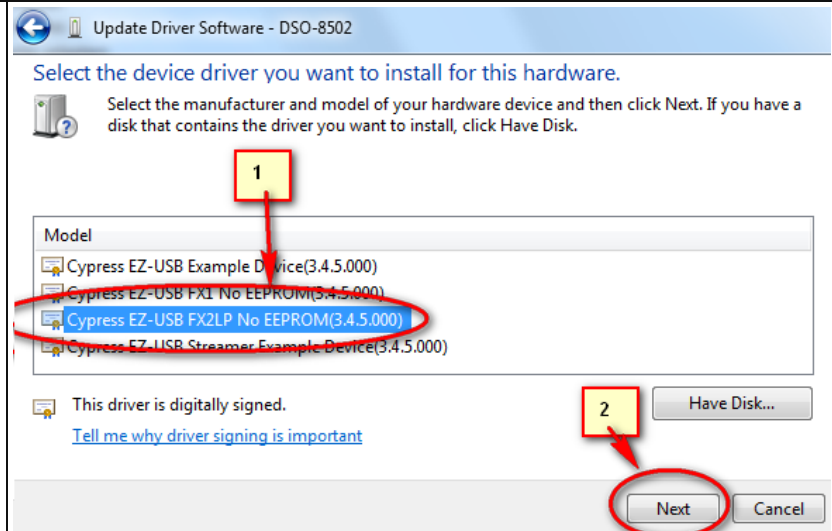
Update Driver Software - DSO-8502

Select the device driver you want to install for this hardware.

Select the manufacturer and model of your hardware device and then click Next. If you have a disk that contains the driver you want to install, click Have Disk.

1

Model

Cypress EZ-USB Example Device(3.4.5.000)

Cypress EZ-USB FX1 No EEPROM(3.4.5.000)

Cypress EZ-USB FX2LP No EEPROM(3.4.5.000)

Cypress EZ-USB Streamer Example Device(3.4.5.000)

This driver is digitally signed.

Tell me why driver signing is important

2

Have Disk...

Next

Cancel